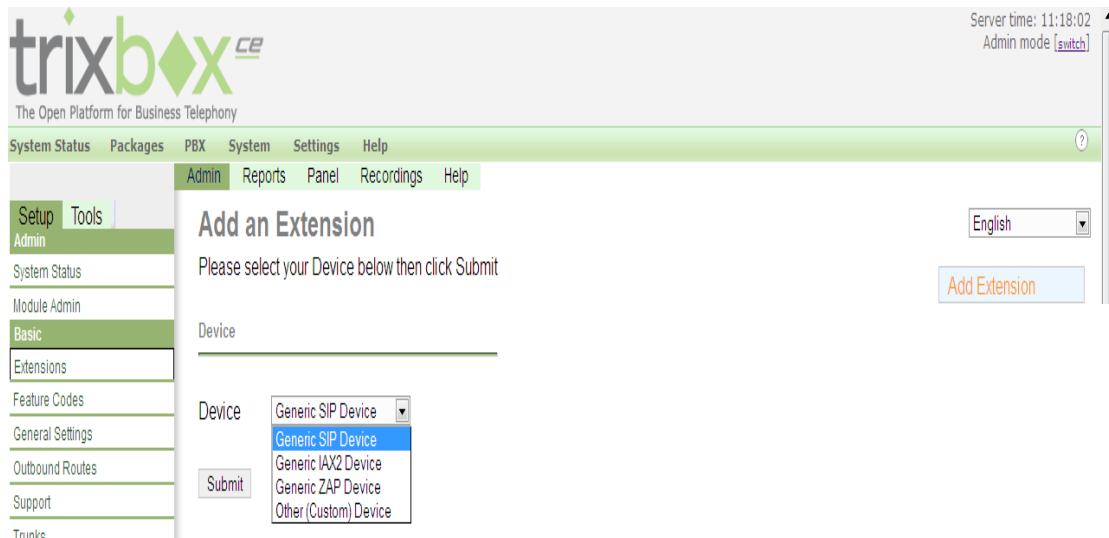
trixbox ce
The Open Platform for Business Telephony

Server time: 11:18:02
Admin mode [switch]

System Status Packages PBX System Settings Help

?

Admin Reports Panel Recordings Help

Setup Tools

Admin
System Status
Module Admin
Basic
Extensions
Feature Codes
General Settings
Outbound Routes
Support
Trunks

Add an Extension

Please select your Device below then click Submit

English

Add Extension

Device

Device Generic SIP Device

Generic SIP Device
Generic IAX2 Device
Generic ZAP Device
Other (Custom) Device

Submit